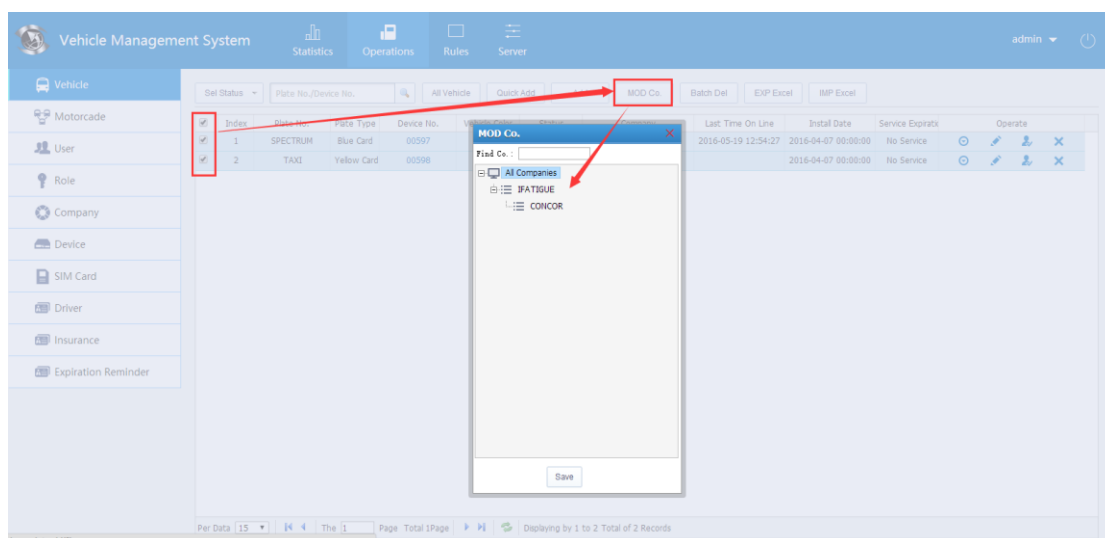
Vehicle Management System
Statistics
Operations
Rules
Server
admin

Vehicle
Motorcade
User
Role
Company
Device
SIM Card
Driver
Insurance
Expiration Reminder

Sel Status
Plate No./Device No.
All Vehicle
Quick Add
MOD Co.
Batch Del
EXP Excel
IMP Excel

| | Index | Plate No. | Plate Type | Device No. | Vehicle Color | Status | Company | Last Time On Line | Install Date | Service Expirati | Operate |
|---|---|---|---|---|---|---|---|---|---|---|---|
| ✔ | 1 | SPECTRUM | Blue Card | 00597 | | | | 2016-05-19 12:54:27 | 2016-04-07 00:00:00 | No Service | |
| ✔ | 2 | TAXI | Yellow Card | 00598 | | | | | 2016-04-07 00:00:00 | No Service | |

MOD Co.
Find Co.:
All Companies
IFATIGUE
CONCOR
Save

Per Data 15 The 1 Page Total 1Page Displaying by 1 to 2 Total of 2 Records